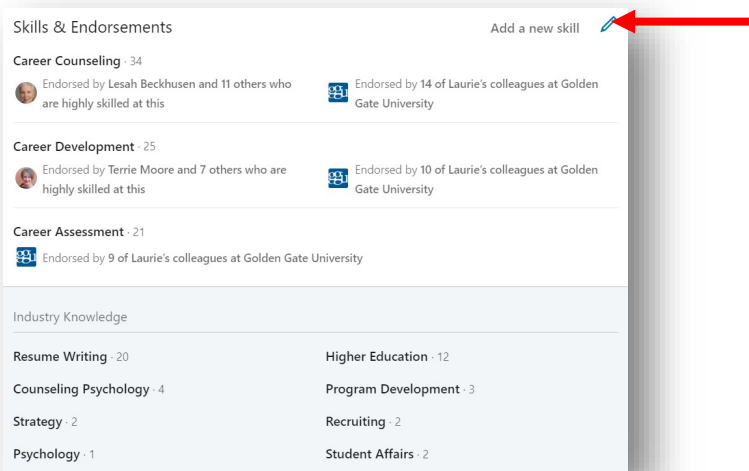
Skills & Endorsements

Add a new skill

Career Counseling · 34

Endorsed by Lesah Beckhusen and 11 others who are highly skilled at this

ggu Endorsed by 14 of Laurie's colleagues at Golden Gate University

Career Development · 25

Endorsed by Terrie Moore and 7 others who are highly skilled at this

ggu Endorsed by 10 of Laurie's colleagues at Golden Gate University

Career Assessment · 21

ggu Endorsed by 9 of Laurie's colleagues at Golden Gate University

Industry Knowledge

Resume Writing · 20

Higher Education · 12

Counseling Psychology · 4

Program Development · 3

Strategy · 2

Recruiting · 2

Psychology · 1

Student Affairs · 2